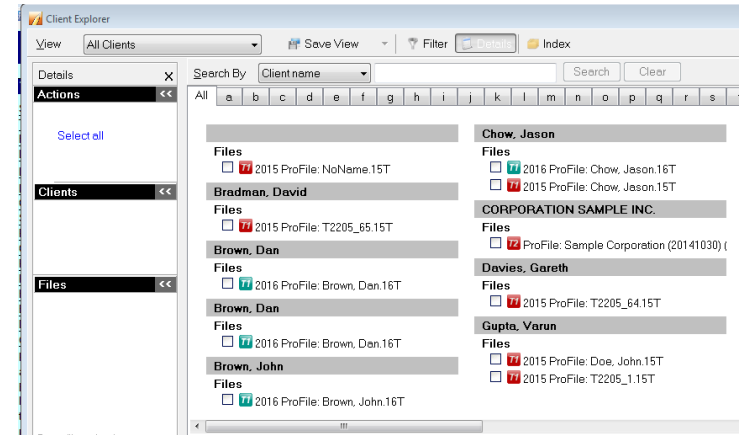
Client Explorer

View All Clients Save View Filter Details Index

Details ×

Actions <<

Select all

Clients <<

Files <<

Search By Client name Search Clear

All a b c d e f g h i j k l m n o p q r s

Files
T1 2015 ProFile: NoName.15T

Bradman, David
Files
T1 2015 ProFile: T2205_65.15T

Brown, Dan
Files
T1 2016 ProFile: Brown, Dan.16T

Brown, Dan
Files
T1 2016 ProFile: Brown, Dan.16T

Brown, John
Files
T1 2016 ProFile: Brown, John.16T

Chow, Jason
Files
T1 2016 ProFile: Chow, Jason.16T
T1 2015 ProFile: Chow, Jason.15T

CORPORATION SAMPLE INC.
Files
T2 ProFile: Sample Corporation (20141030) (

Davies, Gareth
Files
T1 2015 ProFile: T2205_64.15T

Gupta, Varun
Files
T1 2015 ProFile: Doe, John.15T
T1 2015 ProFile: T2205_1.15T